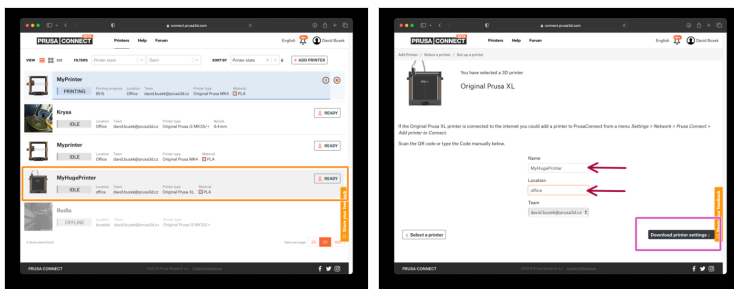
connect.prusa3d.com

PRUSA CONNECT BETA Printers Help Forum English David Busek

VIEW FILTERS Printer state Team SORT BY Printer state + ADD PRINTER

MyPrinter
PRINTING Printing progress 85% Location Office Team david.busek@prusa3d.cz Printer type Original Prusa MK4 Material PLA

Krysa
IDLE Location Office Team david.busek@prusa3d.cz Printer type Original Prusa i3 MK3S/+ Nozzle 0.4mm READY

Myprinter
IDLE Location Office Team david.busek@prusa3d.cz Printer type Original Prusa MK4 Material PLA READY

MyHugePrinter
IDLE Location office Team david.busek@prusa3d.cz Printer type Original Prusa XL Material PLA READY

Rudla
OFFLINE Location Office Team david.busek@prusa3d.cz Printer type Original Prusa i3 MK3S/+

Share your feedback

PRUSA CONNECT

connect.prusa3d.com

PRUSA CONNECT BETA Printers Help Forum English David Busek

Add Printer / Select a printer / Set up a printer

You have selected a 3D printer
Original Prusa XL

If the Original Prusa XL printer is connected to the internet you could add a printer to PrusaConnect from a menu Settings > Network > PrusaConnect > Add printer to Connect.

Scan the QR code or type the Code manually below.

Name
MyHugePrinter
Location
office
Team
david.busek@prusa3d.cz

< Select a printer
Download printer settings >

Share your feedback

PRUSA CONNECT